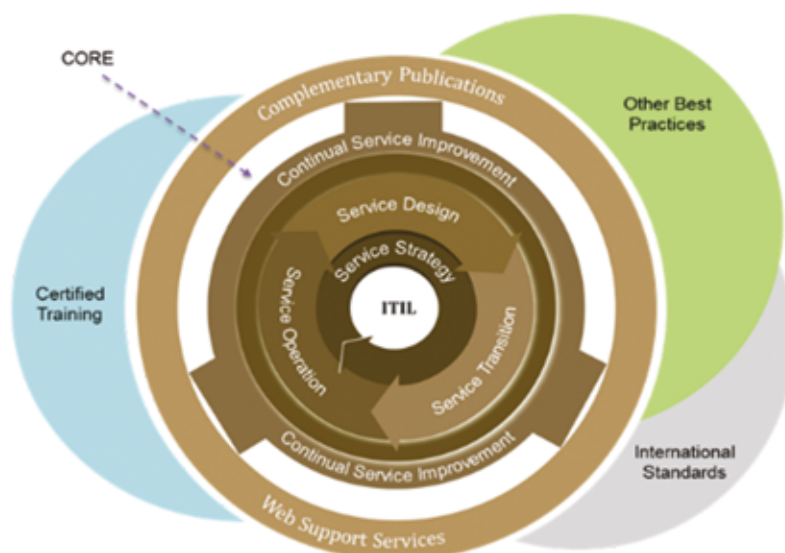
CORE

Complementary Publications

Other Best Practices

Continual Service Improvement

Service Design

Service Strategy

ITIL

Certified Training

Service Operation

Service Transition

Continual Service Improvement

International Standards

Web Support Services